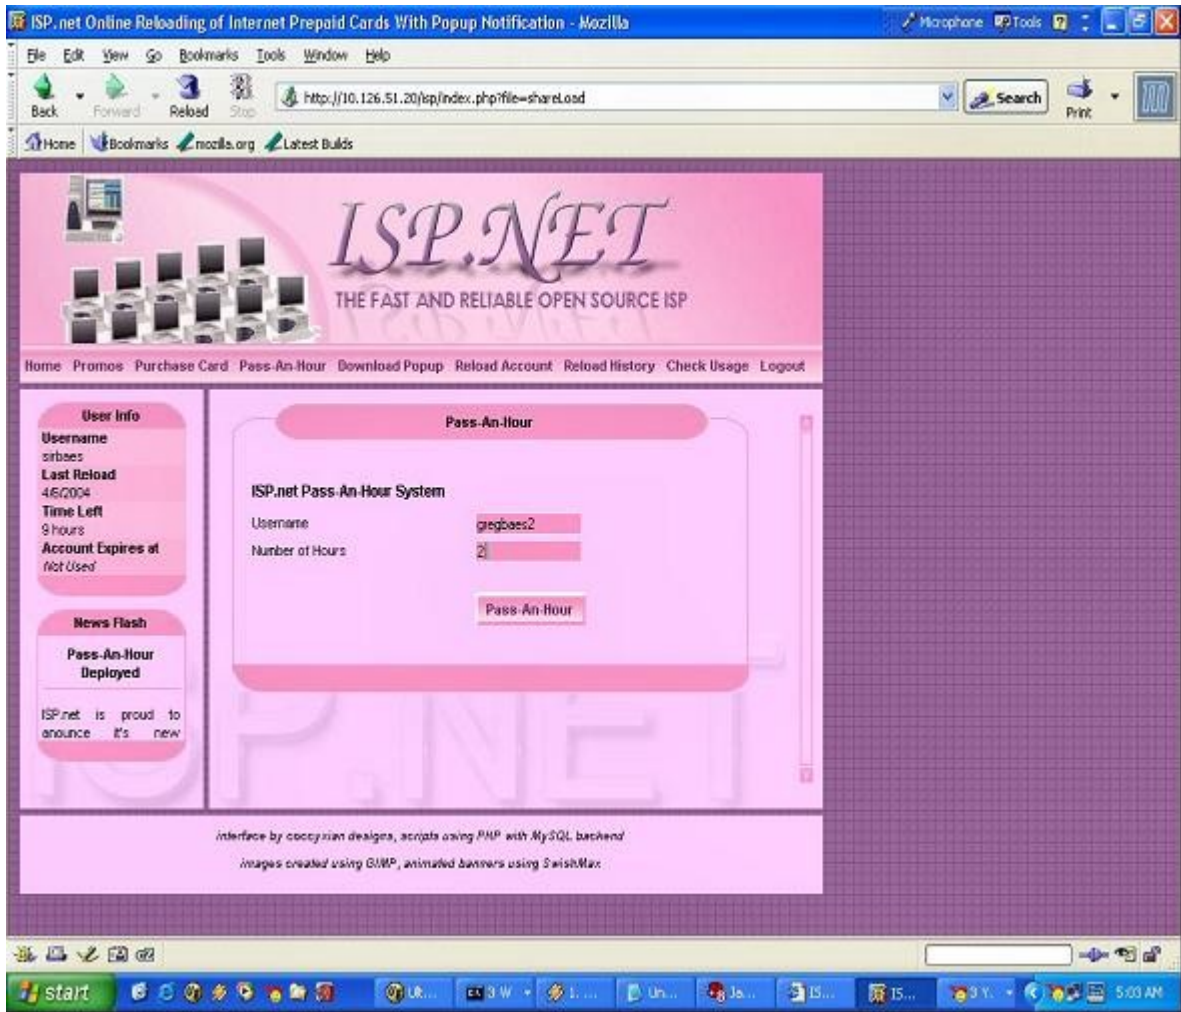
ISP.net Online Reloading of Internet Prepaid Cards With Popup Notification - Mozilla

Microphone Tools

File Edit View Go Bookmarks Tools Window Help

Back Forward Reload Stop

http://10.126.51.20/isp/index.php?file=shareLoad

Search

Print

Home Bookmarks mozilla.org Latest Builds

ISP.NET

THE FAST AND RELIABLE OPEN SOURCE ISP

Home Promos Purchase Card Pass-An-Hour Download Popup Reload Account Reload History Check Usage Logout

User Info

Username
sirbaes
Last Reload
4/6/2004
Time Left
9 hours
Account Expires at
Not Used

News Flash

Pass-An-Hour Deployed

ISP.net is proud to anounce it's new

Pass-An-Hour

ISP.net Pass-An-Hour System

Username gregbaes2

Number of Hours 2

Pass-An-Hour

interface by coccyxian designs, scripts using PHP with MySQL backend

images created using GIMP, animated banners using SwishMax

start

Ut... 3 W 1... Un... Ja... IS... IS... 3 Y. 5:03 AM